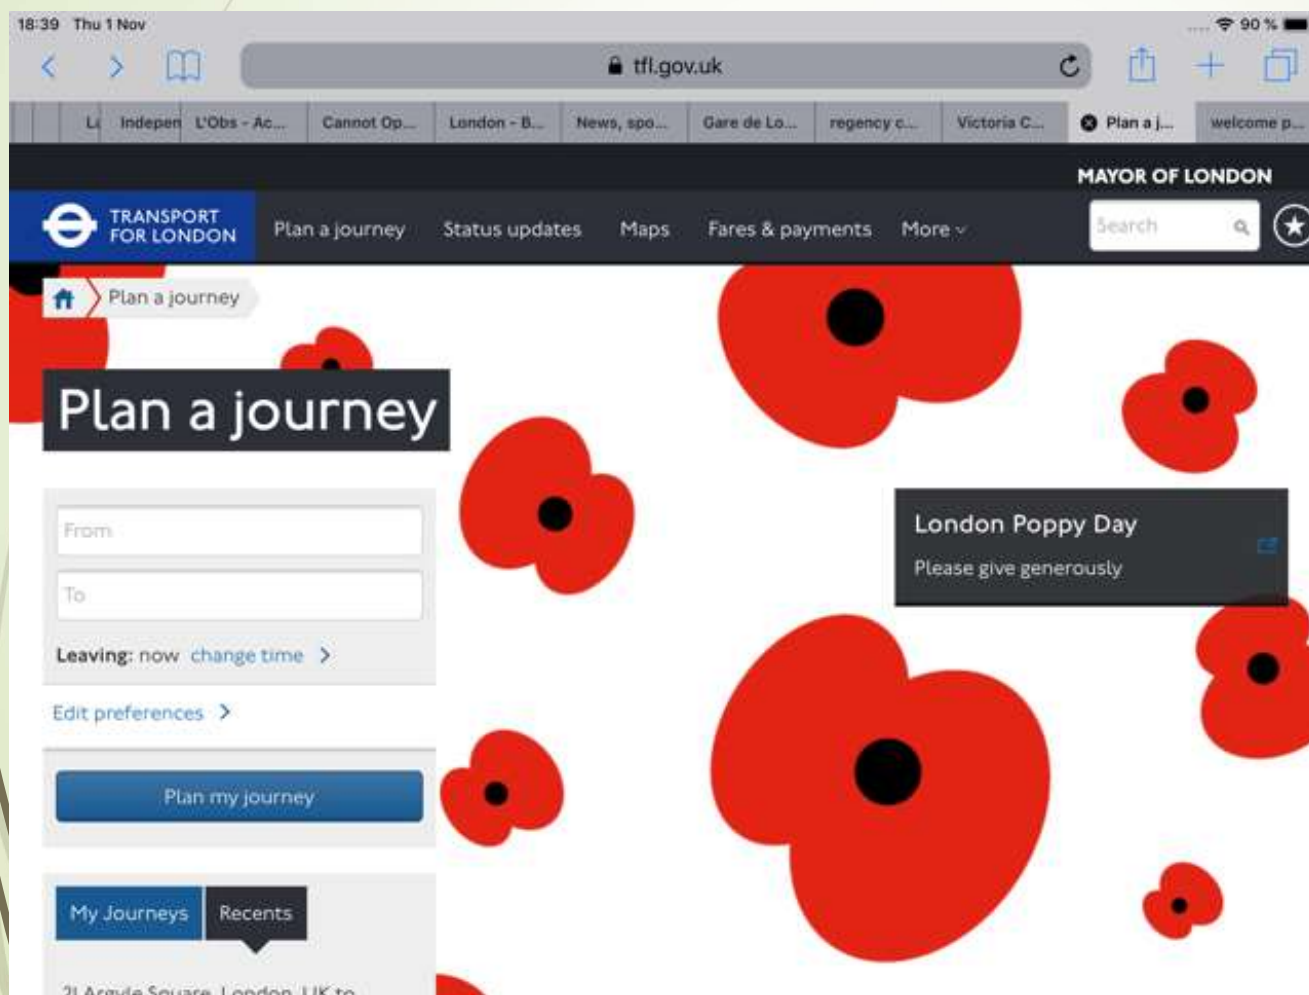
18:39 Thu 1 Nov

90 %

tfl.gov.uk

Li | Indepen | L'Obs - Ac... | Cannot Op... | London - B... | News, spo... | Gare de Lo... | regency c... | Victoria C... | Plan a j... | welcome p...

MAYOR OF LONDON

TRANSPORT FOR LONDON

Plan a journey Status updates Maps Fares & payments More

Search

Plan a journey

Plan a journey

From

To

Leaving: now change time

Edit preferences

Plan my journey

My Journeys Recents

21 Argyle Square, London, UK to

London Poppy Day

Please give generously